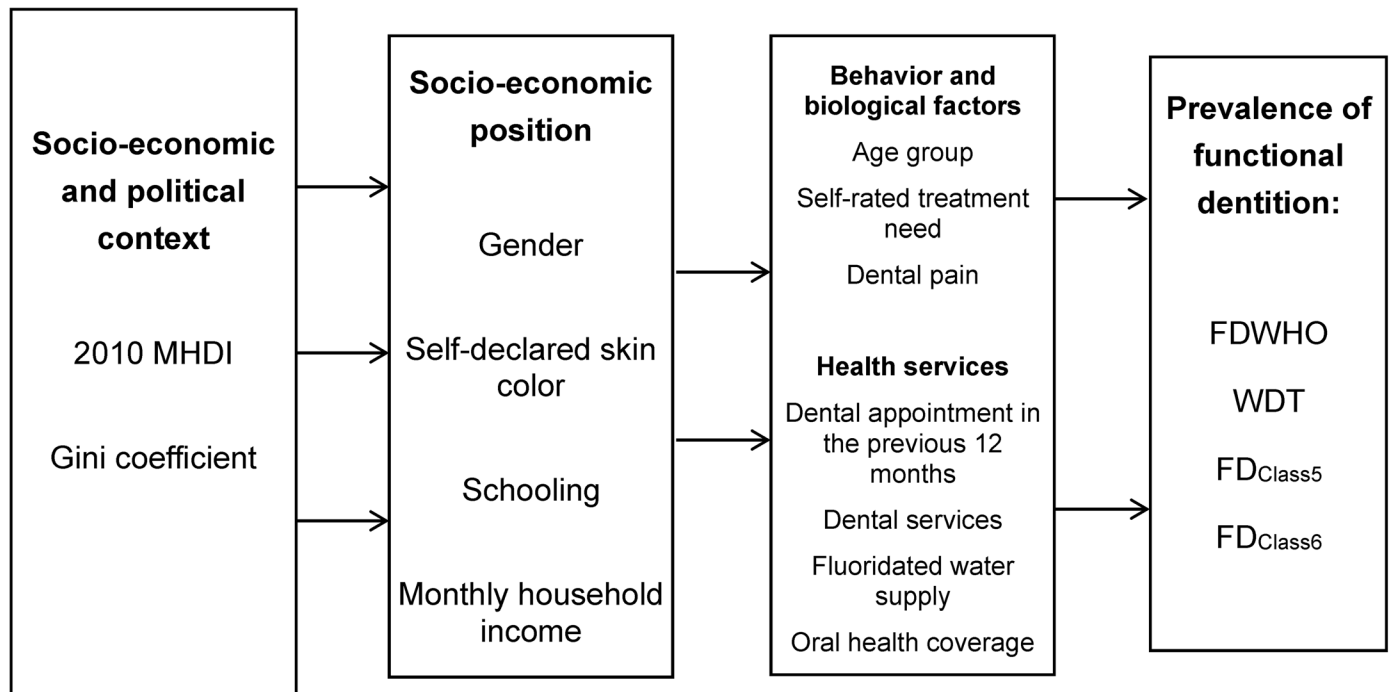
Socio-economic and political context

2010 MHDI

Gini coefficient

Socio-economic position

Gender

Self-declared skin color

Schooling

Monthly household income

Behavior and biological factors

Age group

Self-rated treatment need

Dental pain

Health services

Dental appointment in the previous 12 months

Dental services

Fluoridated water supply

Oral health coverage

Prevalence of functional dentition:

FDWHO

WDT

FD$_{Class5}$

FD$_{Class6}$